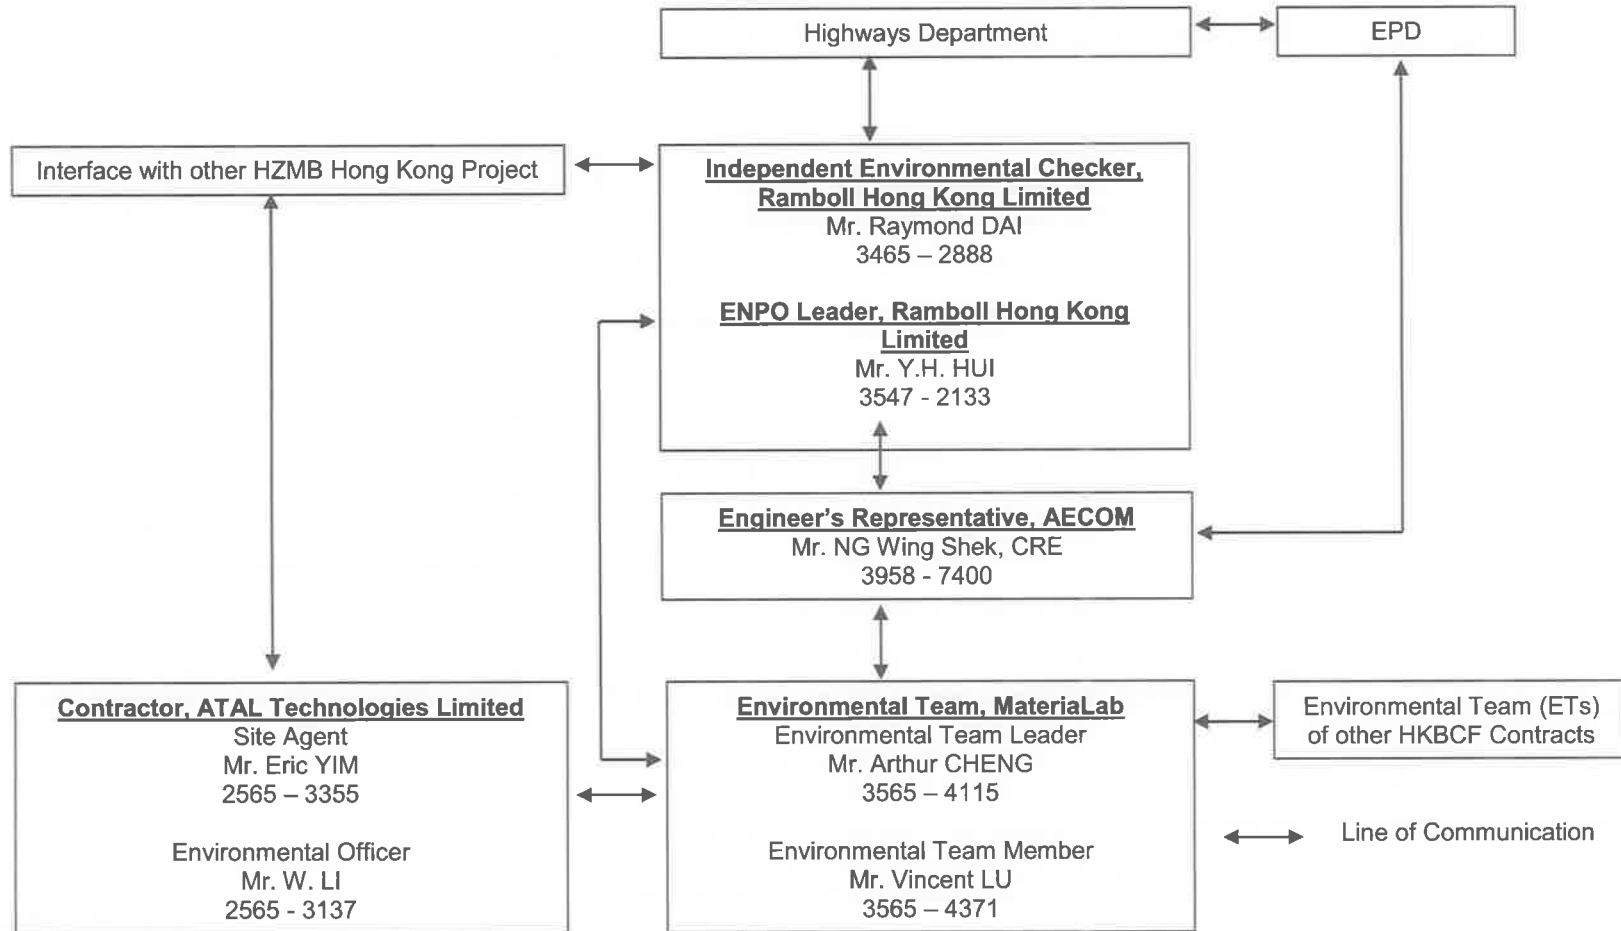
Highways Department

EPD

Interface with other HZMB Hong Kong Project

Independent Environmental Checker, Ramboll Hong Kong Limited
Mr. Raymond DAI
3465 – 2888

ENPO Leader, Ramboll Hong Kong Limited
Mr. Y.H. HUI
3547 - 2133

Engineer's Representative, AECOM
Mr. NG Wing Shek, CRE
3958 - 7400

Contractor, ATAL Technologies Limited
Site Agent
Mr. Eric YIM
2565 – 3355

Environmental Officer
Mr. W. LI
2565 - 3137

Environmental Team, MateriaLab
Environmental Team Leader
Mr. Arthur CHENG
3565 – 4115

Environmental Team Member
Mr. Vincent LU
3565 – 4371

Environmental Team (ETs) of other HKBCF Contracts

Line of Communication